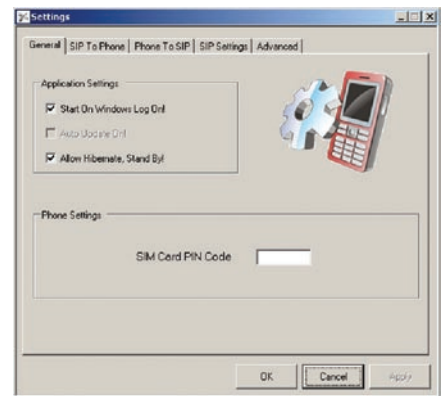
Settings

General | SIP To Phone | Phone To SIP | SIP Settings | Advanced

Application Settings

Start On Windows Log On!

Auto Update On!

Allow Hibernate, Stand By!

Phone Settings

SIM Card PIN Code

OK Cancel Apply